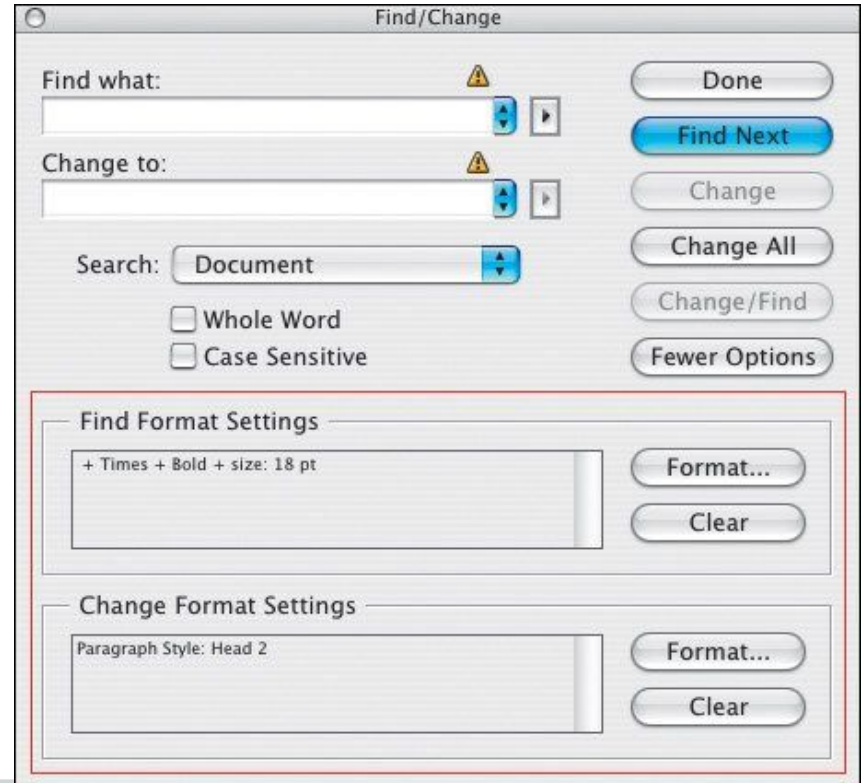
Find/Change

Find what:

Change to:

Search: Document

Whole Word

Case Sensitive

Done

Find Next

Change

Change All

Change/Find

Fewer Options

Find Format Settings

+ Times + Bold + size: 18 pt

Format...

Clear

Change Format Settings

Paragraph Style: Head 2

Format...

Clear